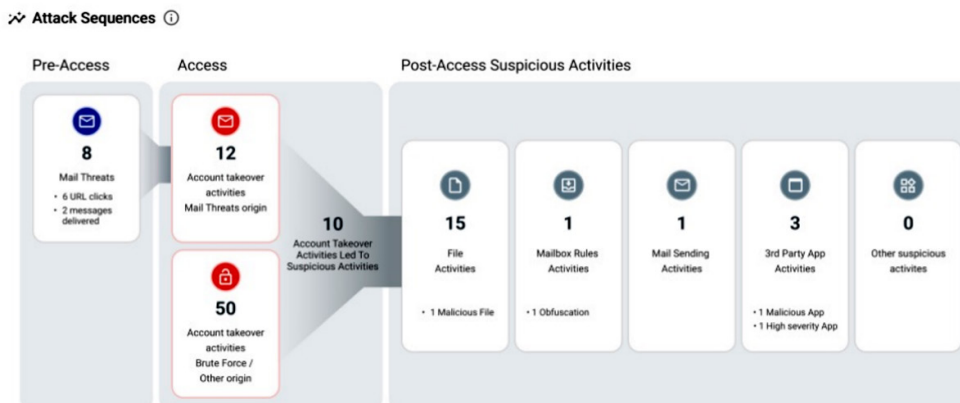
Attack Sequences ⓘ

Pre-Access

Access

Post-Access Suspicious Activities

8
Mail Threats
• 6 URL clicks
• 2 messages delivered

12
Account takeover activities
Mail Threats origin

50
Account takeover activities
Brute Force / Other origin

10
Account Takeover Activities Led To Suspicious Activities

15
File Activities
• 1 Malicious File

1
Mailbox Rules Activities
• 1 Obfuscation

1
Mail Sending Activities

3
3rd Party App Activities
• 1 Malicious App
• 1 High severity App

0
Other suspicious activites